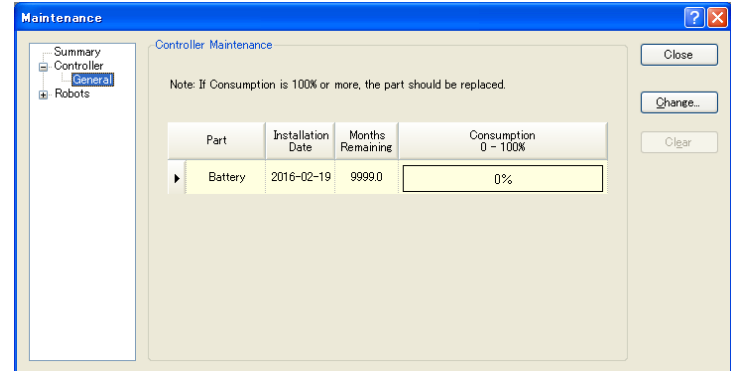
Maintenance

Summary
Controller
General
Robots

Controller Maintenance

Note: If Consumption is 100% or more, the part should be replaced.

| | Part | Installation Date | Months Remaining | Consumption 0 - 100% |
|---|---|---|---|---|
| ▸ | Battery | 2016-02-19 | 9999.0 | 0% |

Close

Change...

Clear